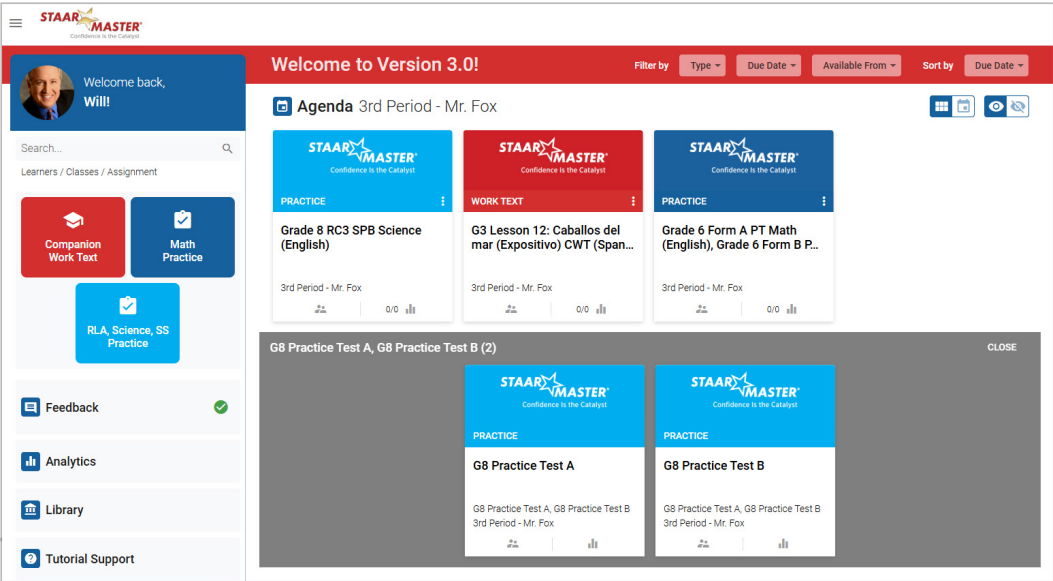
STAAR MASTER®
Confidence Is the Catalyst

Welcome back, Will!

Search...

Learners / Classes / Assignment

Companion Work Text

Math Practice

RLA, Science, SS Practice

Feedback

Analytics

Library

Tutorial Support

Welcome to Version 3.0!

Filter by Type Due Date Available From Sort by Due Date

Agenda 3rd Period - Mr. Fox

STAAR MASTER® Confidence Is the Catalyst
PRACTICE
Grade 8 RC3 SPB Science (English)
3rd Period - Mr. Fox
0/0

STAAR MASTER® Confidence Is the Catalyst
WORK TEXT
G3 Lesson 12: Caballos del mar (Expositivo) CWT (Span...
3rd Period - Mr. Fox
0/0

STAAR MASTER® Confidence Is the Catalyst
PRACTICE
Grade 6 Form A PT Math (English), Grade 6 Form B P...
3rd Period - Mr. Fox
0/0

G8 Practice Test A, G8 Practice Test B (2)

CLOSE

STAAR MASTER® Confidence Is the Catalyst
PRACTICE
G8 Practice Test A
G8 Practice Test A, G8 Practice Test B
3rd Period - Mr. Fox

STAAR MASTER® Confidence Is the Catalyst
PRACTICE
G8 Practice Test B
G8 Practice Test A, G8 Practice Test B
3rd Period - Mr. Fox